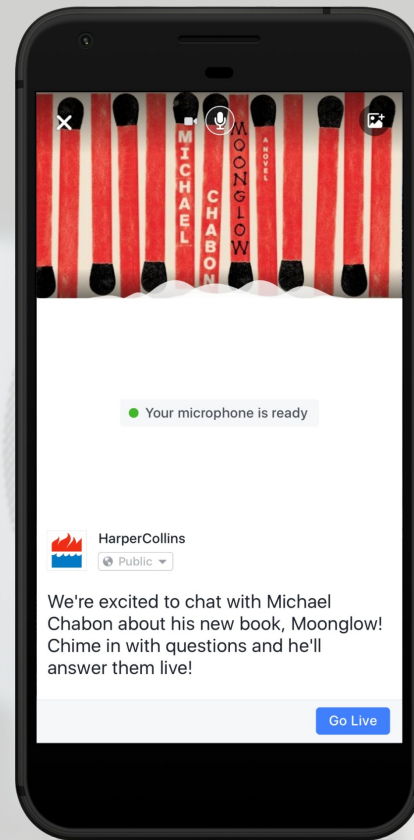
MICHAEL
CHABON
MOONGLOW
A NOVEL

Your microphone is ready

HarperCollins
Public

We're excited to chat with Michael Chabon about his new book, Moonglow! Chime in with questions and he'll answer them live!

Go Live